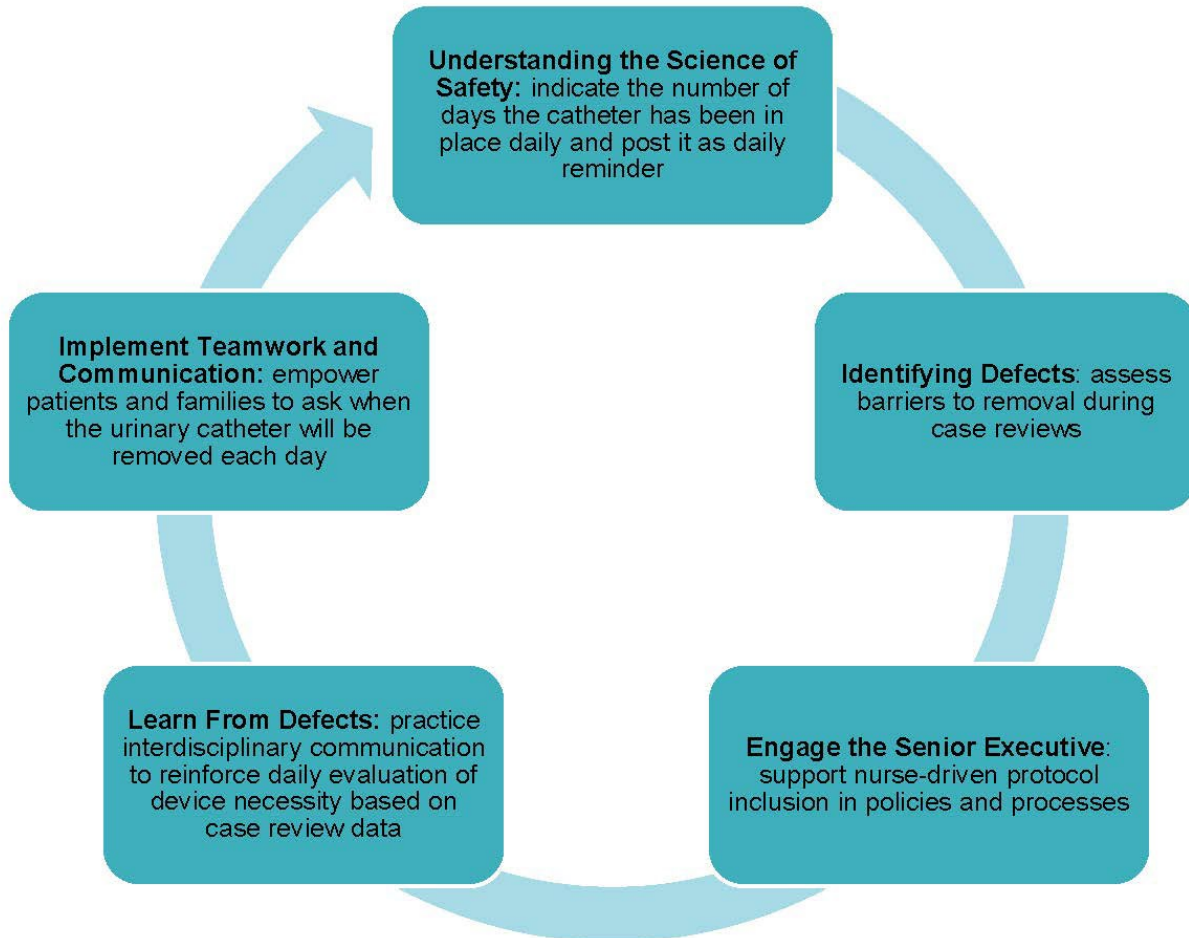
**Understanding the Science of Safety:** indicate the number of days the catheter has been in place daily and post it as daily reminder

**Identifying Defects**: assess barriers to removal during case reviews

**Engage the Senior Executive**: support nurse-driven protocol inclusion in policies and processes

**Learn From Defects:** practice interdisciplinary communication to reinforce daily evaluation of device necessity based on case review data

**Implement Teamwork and Communication:** empower patients and families to ask when the urinary catheter will be removed each day